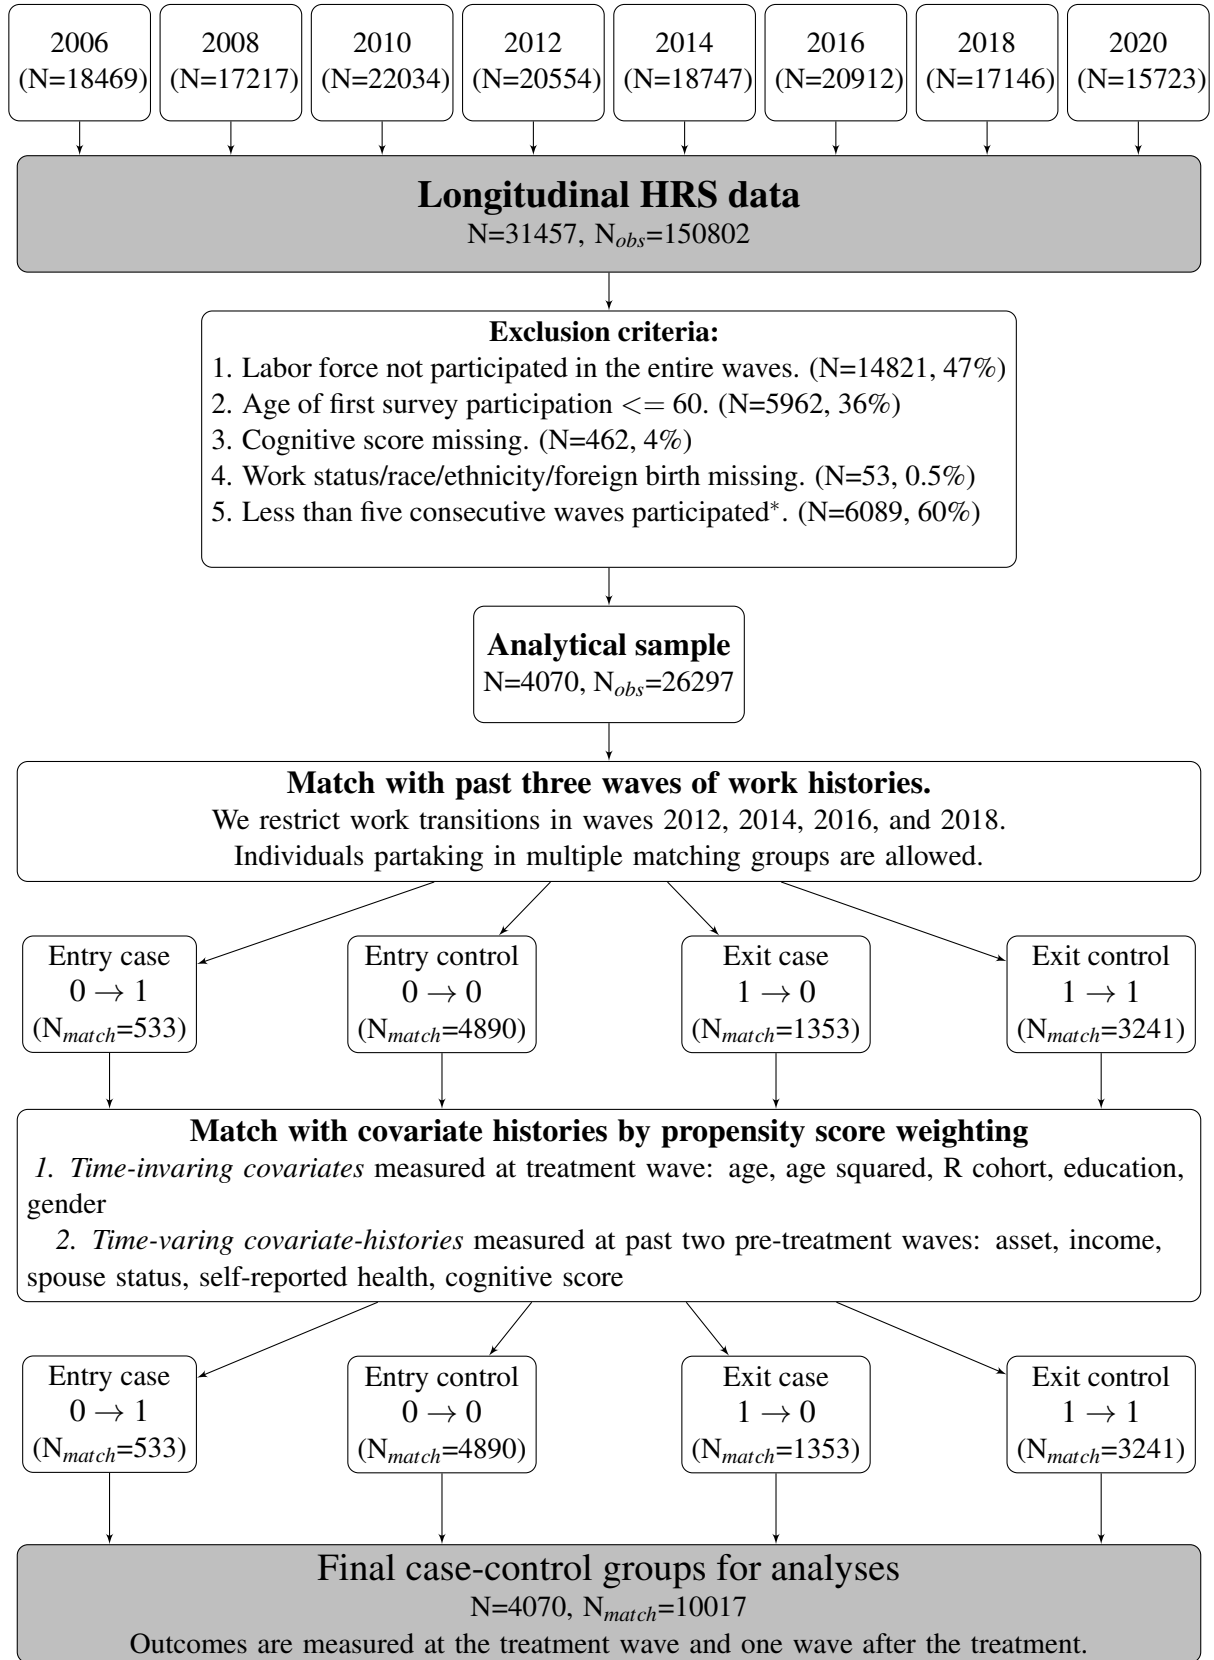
2006
(N=18469)

2008
(N=17217)

2010
(N=22034)

2012
(N=20554)

2014
(N=18747)

2016
(N=20912)

2018
(N=17146)

2020
(N=15723)

**Longitudinal HRS data**
N=31457, $N_{obs}$=150802

**Exclusion criteria:**
1. Labor force not participated in the entire waves. (N=14821, 47%)
2. Age of first survey participation <= 60. (N=5962, 36%)
3. Cognitive score missing. (N=462, 4%)
4. Work status/race/ethnicity/foreign birth missing. (N=53, 0.5%)
5. Less than five consecutive waves participated*. (N=6089, 60%)

**Analytical sample**
N=4070, $N_{obs}$=26297

**Match with past three waves of work histories.**
We restrict work transitions in waves 2012, 2014, 2016, and 2018.
Individuals partaking in multiple matching groups are allowed.

Entry case
$0 \rightarrow 1$
($N_{match}$=533)

Entry control
$0 \rightarrow 0$
($N_{match}$=4890)

Exit case
$1 \rightarrow 0$
($N_{match}$=1353)

Exit control
$1 \rightarrow 1$
($N_{match}$=3241)

**Match with covariate histories by propensity score weighting**
1. Time-invaring covariates measured at treatment wave: age, age squared, R cohort, education, gender
2. Time-varing covariate-histories measured at past two pre-treatment waves: asset, income, spouse status, self-reported health, cognitive score

Entry case
$0 \rightarrow 1$
($N_{match}$=533)

Entry control
$0 \rightarrow 0$
($N_{match}$=4890)

Exit case
$1 \rightarrow 0$
($N_{match}$=1353)

Exit control
$1 \rightarrow 1$
($N_{match}$=3241)

Final case-control groups for analyses
N=4070, $N_{match}$=10017
Outcomes are measured at the treatment wave and one wave after the treatment.